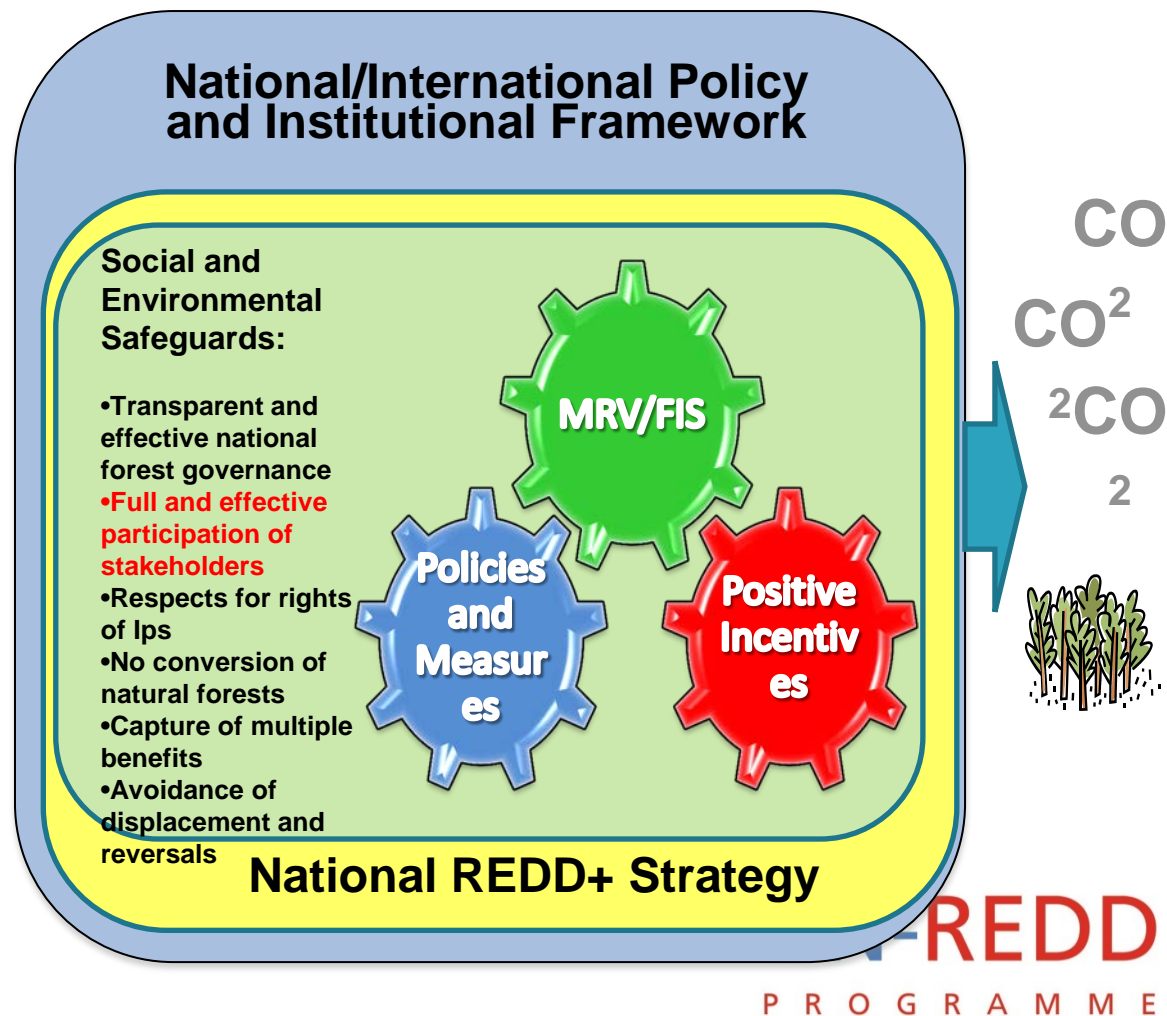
National/International Policy and Institutional Framework

Social and Environmental Safeguards:

•Transparent and effective national forest governance
•Full and effective participation of stakeholders
•Respects for rights of Ips
•No conversion of natural forests
•Capture of multiple benefits
•Avoidance of displacement and reversals

MRV/FIS

Policies and Measur es

Positive Incentiv es

National REDD+ Strategy

CO

$CO^2$

$^2CO$

2

REDD

PROGRAMME